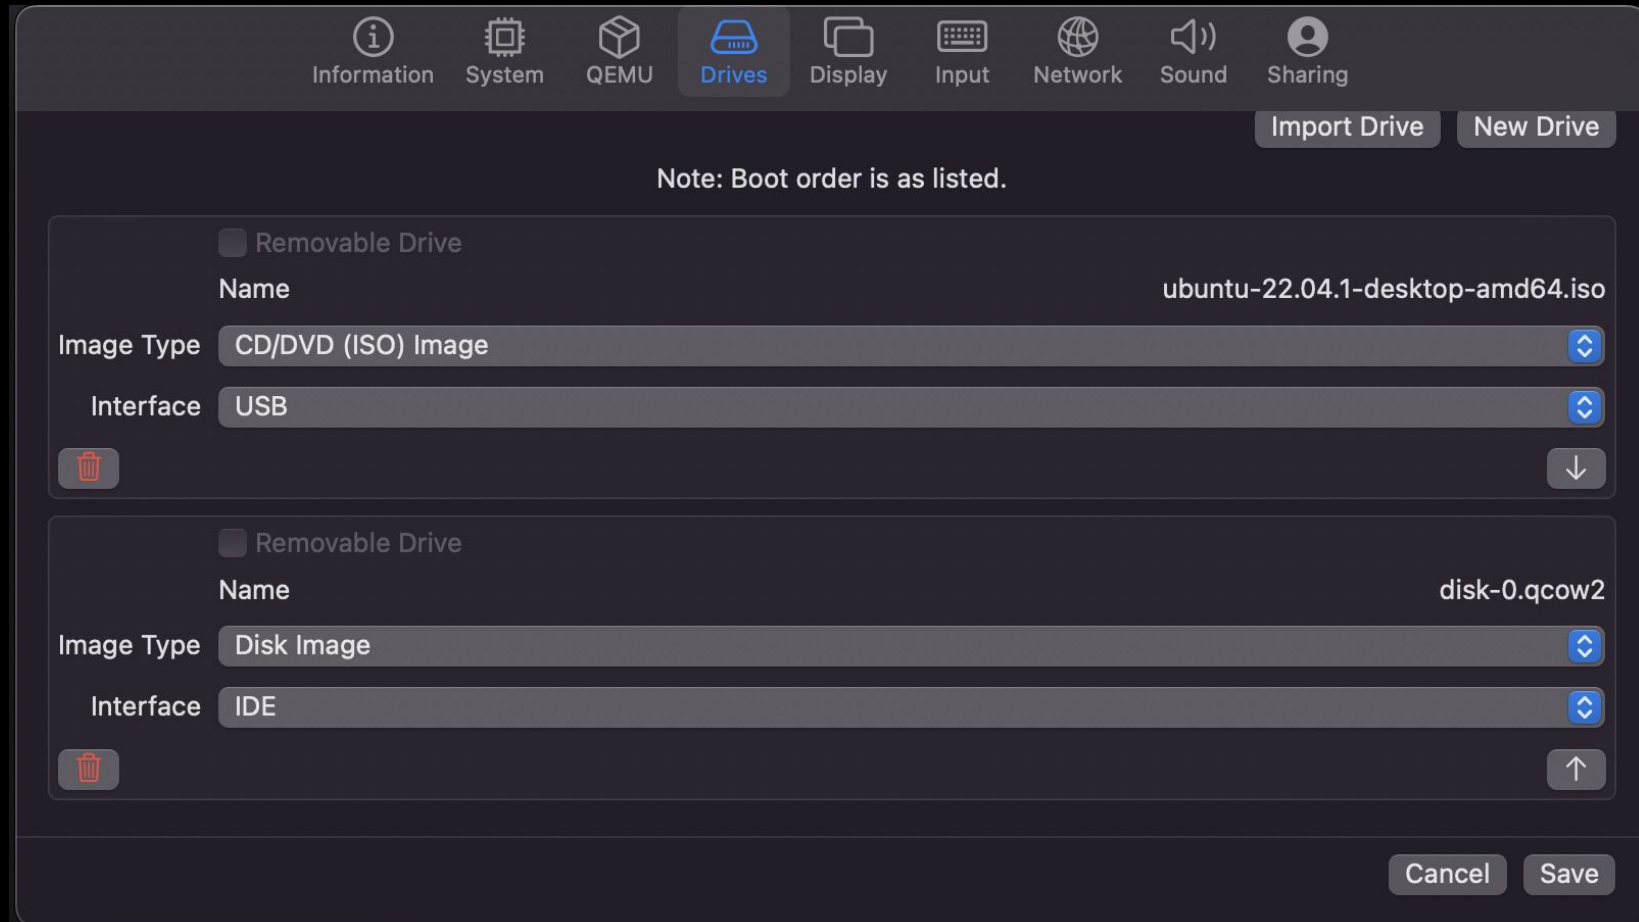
Information System QEMU Drives Display Input Network Sound Sharing

Import Drive New Drive

Note: Boot order is as listed.

Removable Drive

Name ubuntu-22.04.1-desktop-amd64.iso

Image Type CD/DVD (ISO) Image

Interface USB

Removable Drive

Name disk-0.qcow2

Image Type Disk Image

Interface IDE

Cancel Save